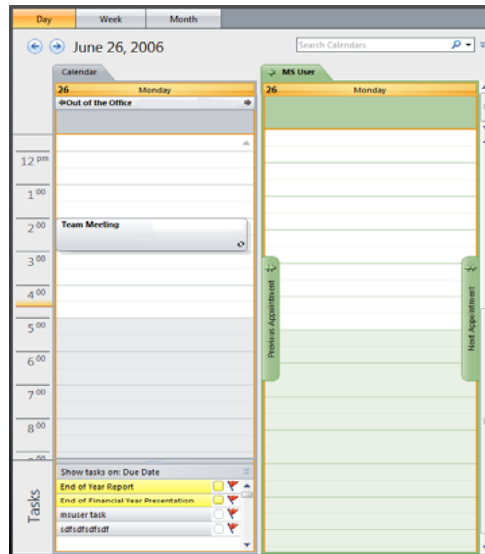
Day
Week
Month

June 26, 2006

Search Calendars

Calendar
26 Monday
Out of the Office

MS User
26 Monday

12 pm
1 00
2 00
Team Meeting
3 00
4 00
5 00
6 00
7 00
8 00

Previous Appointment
Next Appointment

Tasks
Show tasks on: Due Date
End of Year Report
End of Financial Year Presentation
msuser task
sdfsdfsdfsdf